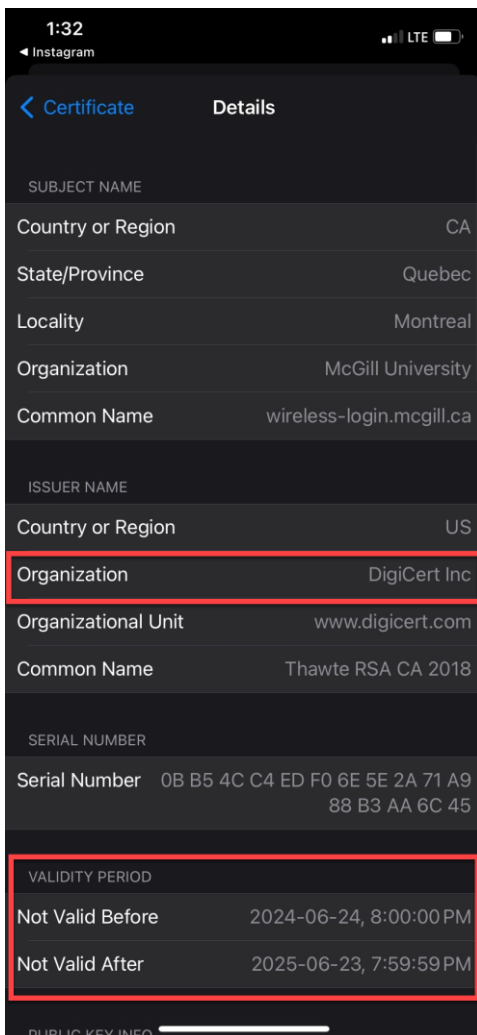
1:32
◀ Instagram
LTE

Certificate
Details

SUBJECT NAME

| | |
|---|---|
| Country or Region | CA |
| State/Province | Quebec |
| Locality | Montreal |
| Organization | McGill University |
| Common Name | wireless-login.mcgill.ca |

ISSUER NAME

| | |
|---|---|
| Country or Region | US |
| Organization | DigiCert Inc |
| Organizational Unit | www.digicert.com |
| Common Name | Thawte RSA CA 2018 |

SERIAL NUMBER

| | |
|---|---|
| Serial Number | 0B B5 4C C4 ED F0 6E 5E 2A 71 A9 88 B3 AA 6C 45 |

VALIDITY PERIOD

| | |
|---|---|
| Not Valid Before | 2024-06-24, 8:00:00 PM |
| Not Valid After | 2025-06-23, 7:59:59 PM |

PUBLIC KEY INFO